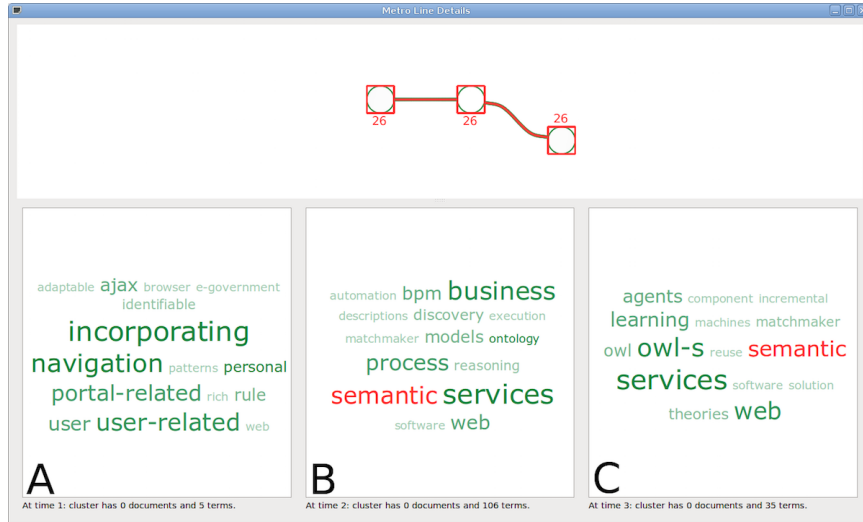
Metro Line Details

26 26 26

adaptable ajax browser e-government identifiable incorporating navigation patterns personal portal-related rich rule user user-related web

A

At time 1: cluster has 0 documents and 5 terms.

automation bpm business descriptions discovery execution matchmaker models ontology process reasoning semantic services software web

B

At time 2: cluster has 0 documents and 106 terms.

agents component incremental learning machines matchmaker owl owl-s reuse semantic services software solution theories web

C

At time 3: cluster has 0 documents and 35 terms.